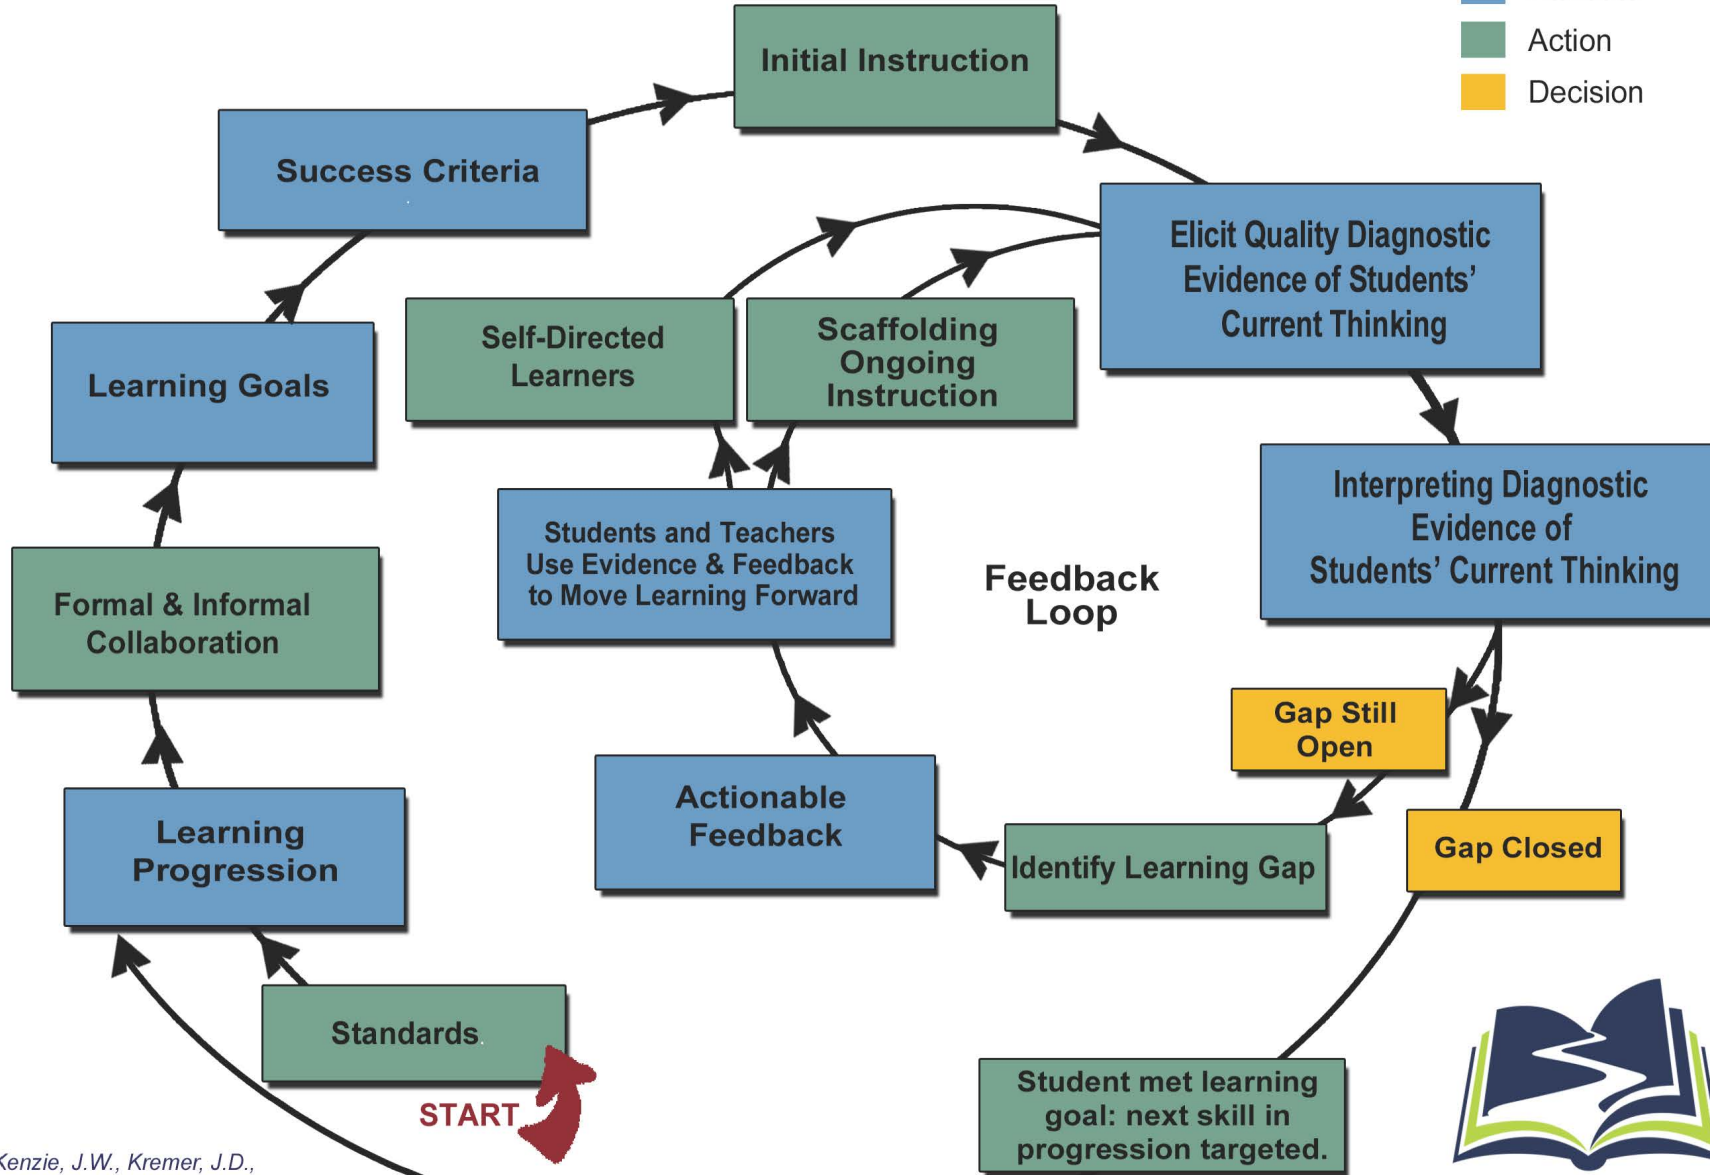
Action
Decision

Initial Instruction

Success Criteria

Elicit Quality Diagnostic Evidence of Students' Current Thinking

Self-Directed Learners

Scaffolding Ongoing Instruction

Learning Goals

Interpreting Diagnostic Evidence of Students' Current Thinking

Students and Teachers Use Evidence & Feedback to Move Learning Forward

Feedback Loop

Formal & Informal Collaboration

Gap Still Open

Actionable Feedback

Learning Progression

Identify Learning Gap

Gap Closed

Standards

START

Student met learning goal: next skill in progression targeted.

Kenzie, J.W., Kremer, J.D.,